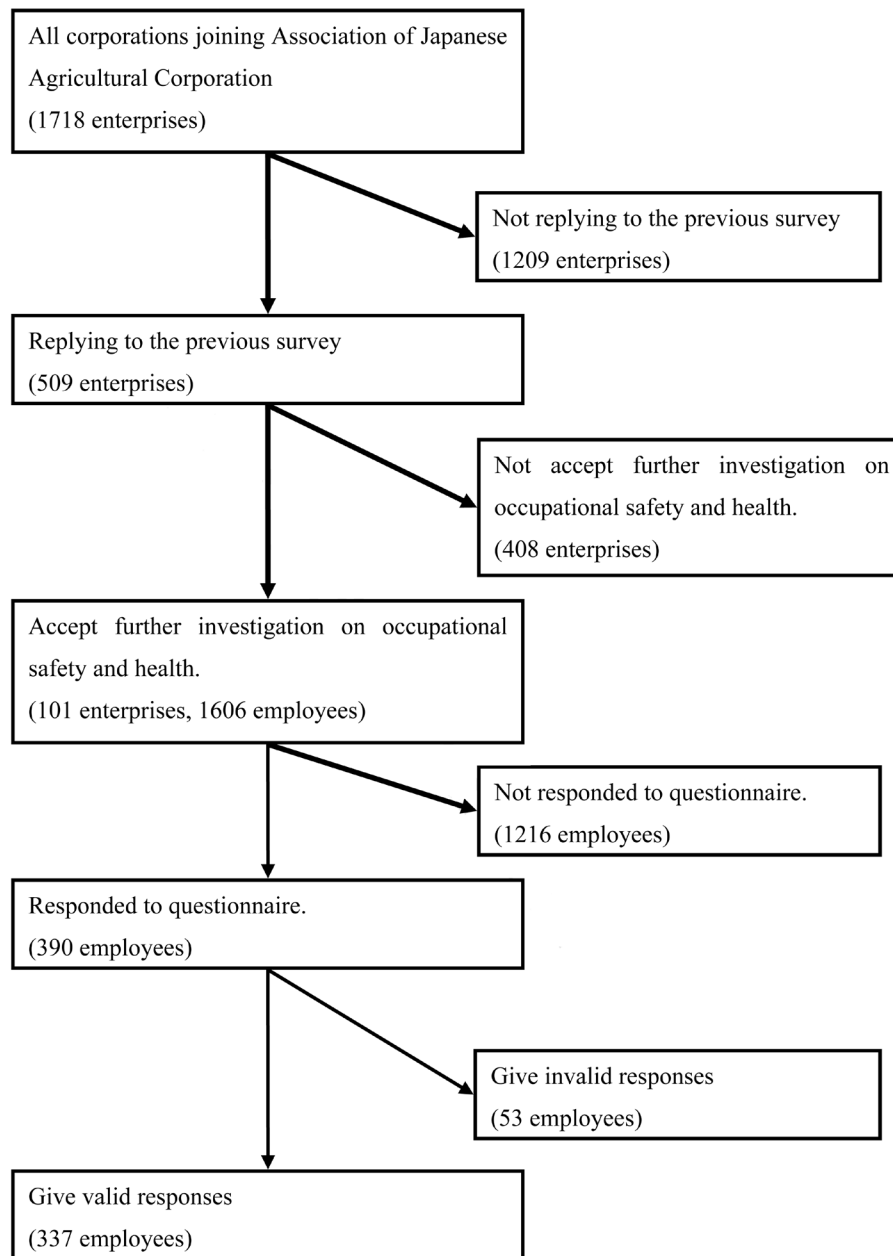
All corporations joining Association of Japanese Agricultural Corporation
(1718 enterprises)

Not replying to the previous survey
(1209 enterprises)

Replying to the previous survey
(509 enterprises)

Not accept further investigation on occupational safety and health.
(408 enterprises)

Accept further investigation on occupational safety and health.
(101 enterprises, 1606 employees)

Not responded to questionnaire.
(1216 employees)

Responded to questionnaire.
(390 employees)

Give invalid responses
(53 employees)

Give valid responses
(337 employees)